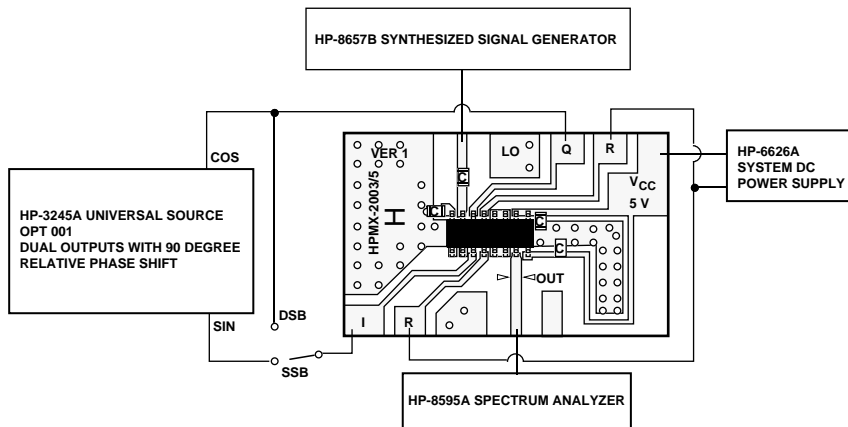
HP-8657B SYNTHESIZED SIGNAL GENERATOR

COS

HP-3245A UNIVERSAL SOURCE OPT 001 DUAL OUTPUTS WITH 90 DEGREE RELATIVE PHASE SHIFT

SIN

DSB

SSB

VER 1

HPMX-2003/5

LO

Q

R

$V_{CC}$
5 V

C

C

C

OUT

I

R

HP-6626A SYSTEM DC POWER SUPPLY

HP-8595A SPECTRUM ANALYZER